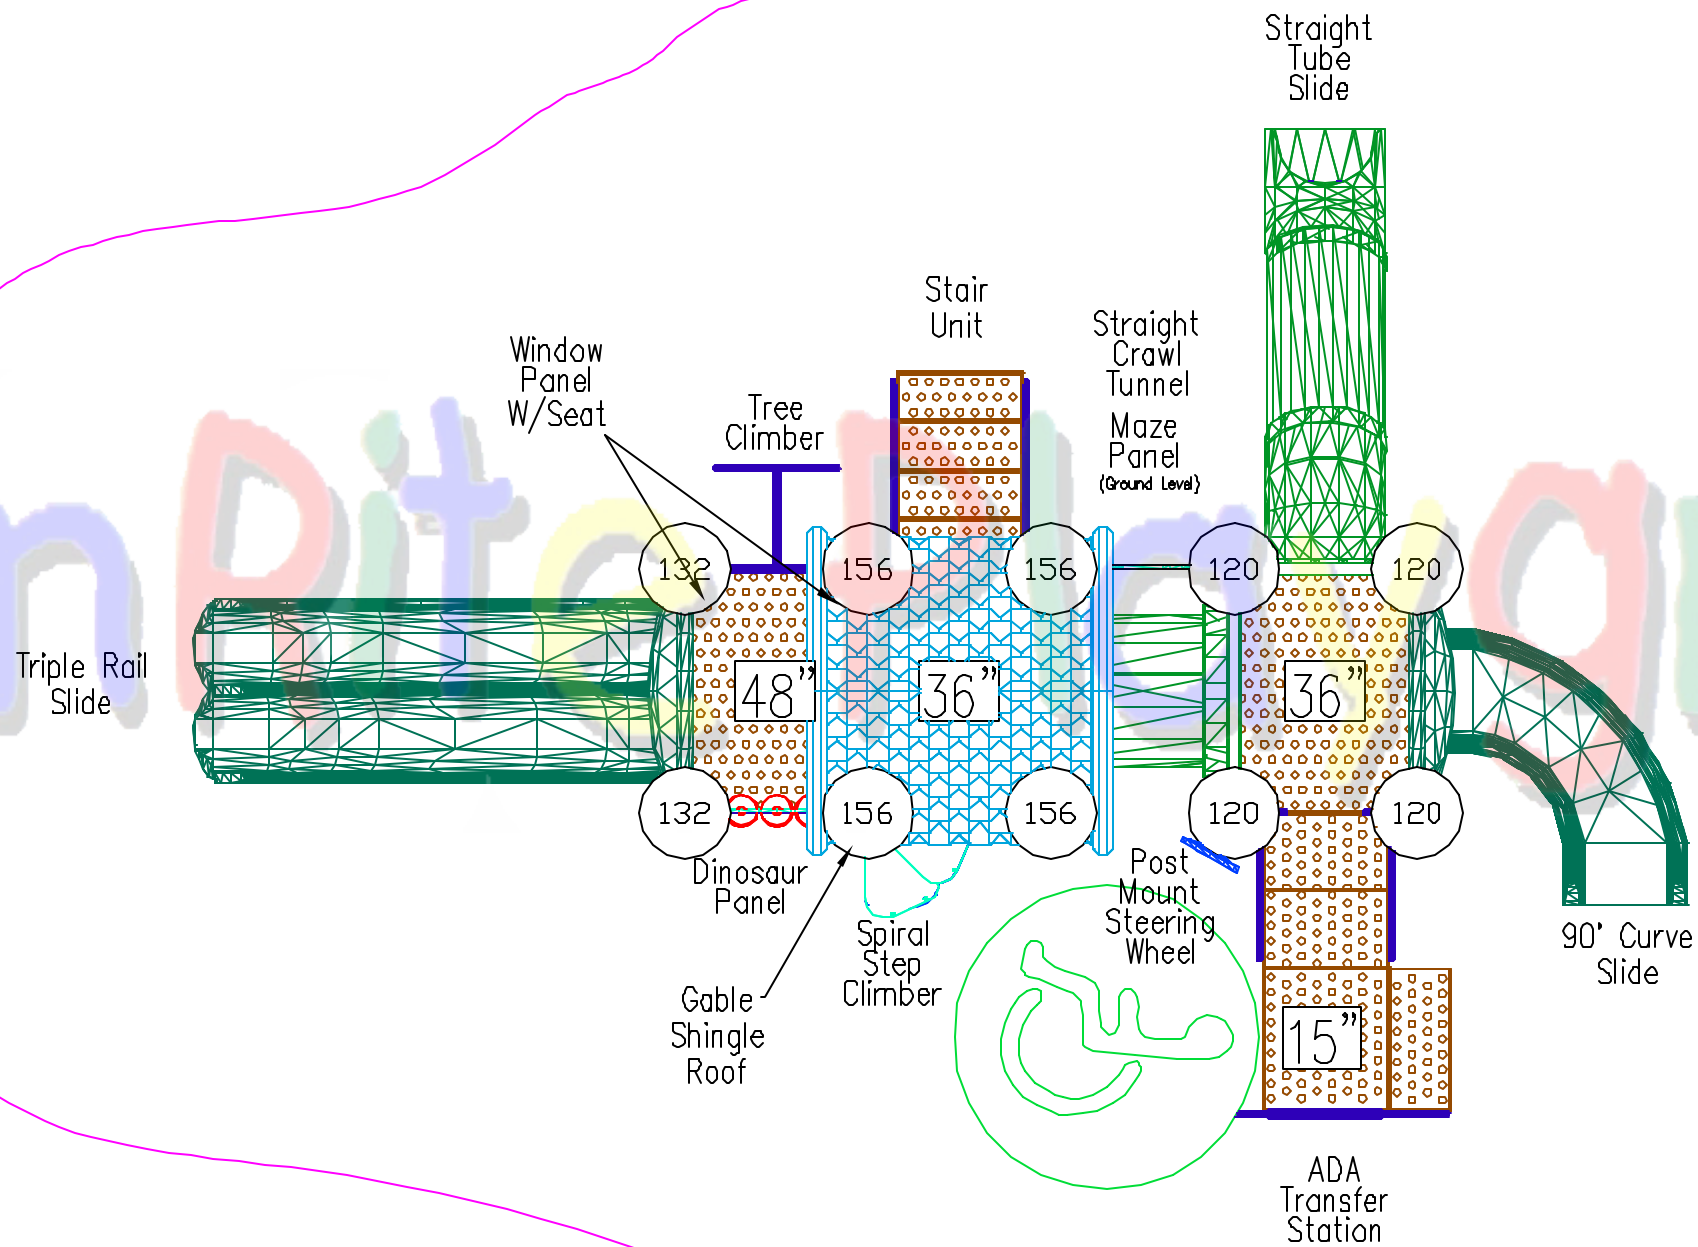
Straight Tube Slide

Stair Unit

Straight Crawl Tunnel

Maze Panel
(Ground Level)

Window Panel W/Seat

Tree Climber

132

156

156

120

120

Triple Rail Slide

48"

36"

36"

132

156

156

120

120

Dinosaur Panel

Post Mount Steering Wheel

Spiral Step Climber

Gable Shingle Roof

15"

90' Curve Slide

ADA Transfer Station